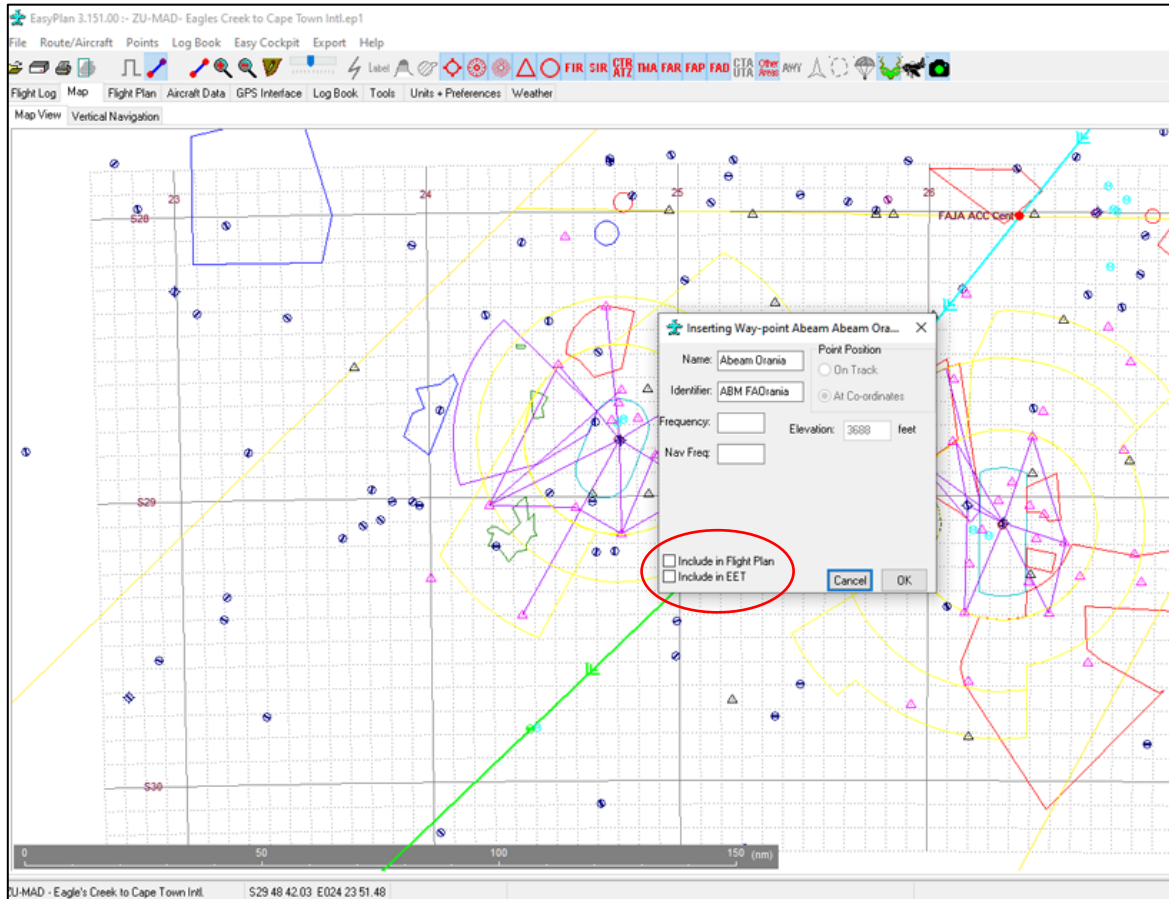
EasyPlan 3.151.00 :- ZU-MAD- Eagles Creek to Cape Town Intl.ep1

File Route/Aircraft Points Log Book Easy Cockpit Export Help

Label FIR SIR CTR ATZ TMA FAR FAP FAD CTA UTA Other Areas AWY

Flight Log Map Flight Plan Aircraft Data GPS Interface Log Book Tools Units + Preferences Weather

Map View Vertical Navigation

S28 23 24 25 26 FAJA ACC Cent

S29

S30

Inserting Way-point Abeam Abeam Ora...

Name: Abeam Orania

Identifier: ABM FAOrania

Frequency:

Nav Freq:

Point Position

On Track

At Co-ordinates

Elevation: 3688 feet

Include in Flight Plan

Include in EET

Cancel OK

0 50 100 150 (nm)

ZU-MAD - Eagle's Creek to Cape Town Intl. S29 48 42.03 E024 23 51.48